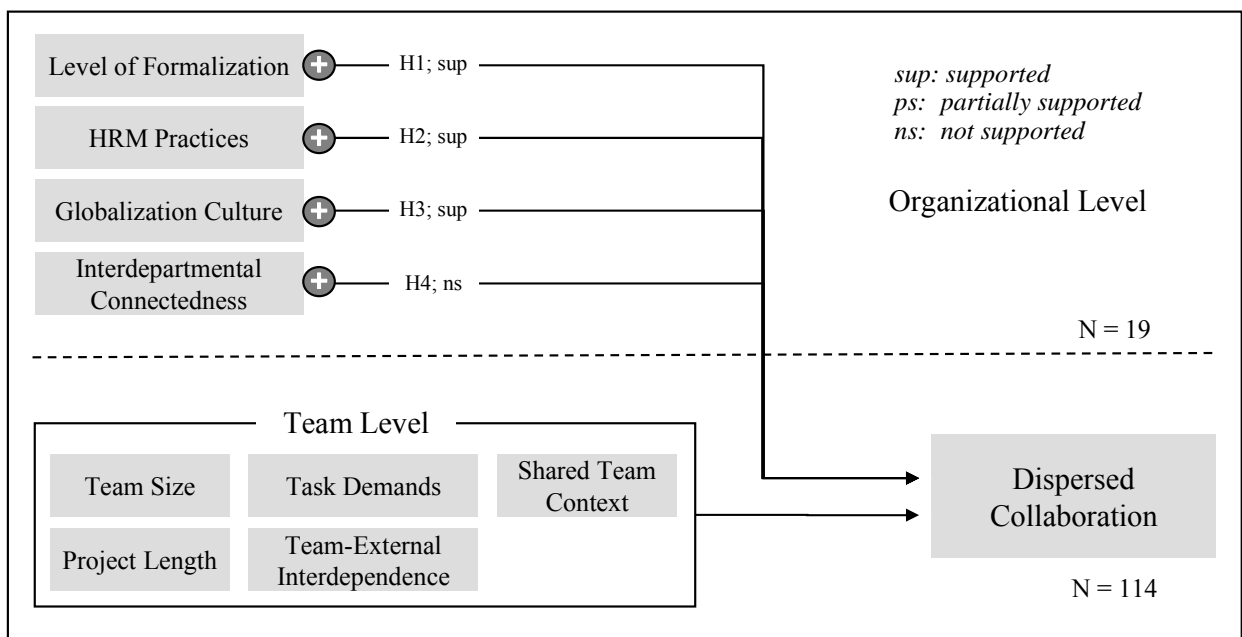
Level of Formalization + H1; sup

HRM Practices + H2; sup

Globalization Culture + H3; sup

Interdepartmental Connectedness + H4; ns

*sup: supported*
*ps: partially supported*
*ns: not supported*

Organizational Level

N = 19

Team Level

Team Size

Task Demands

Shared Team Context

Project Length

Team-External Interdependence

Dispersed Collaboration

N = 114